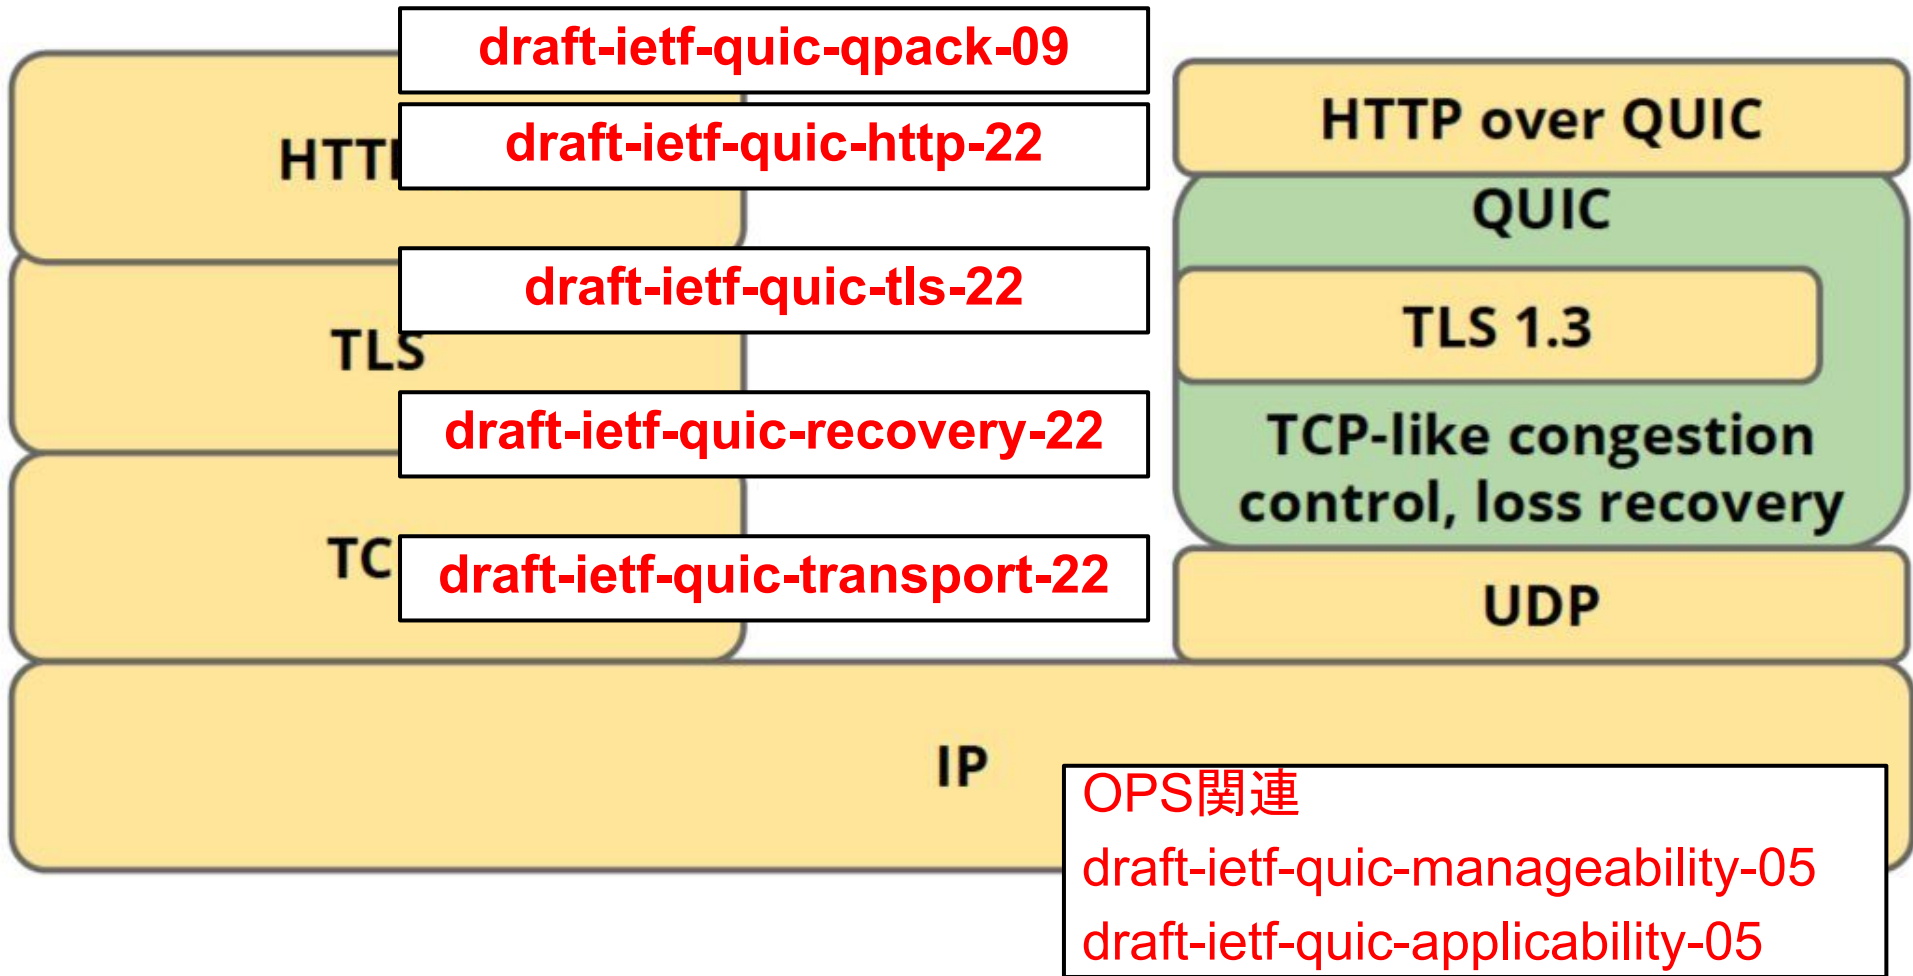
draft-ietf-quic-qpack-09

HTTI

draft-ietf-quic-http-22

HTTP over QUIC

QUIC

draft-ietf-quic-tls-22

TLS

TLS 1.3

draft-ietf-quic-recovery-22

TCP-like congestion control, loss recovery

TC

draft-ietf-quic-transport-22

UDP

IP

OPS関連
draft-ietf-quic-manageability-05
draft-ietf-quic-applicability-05